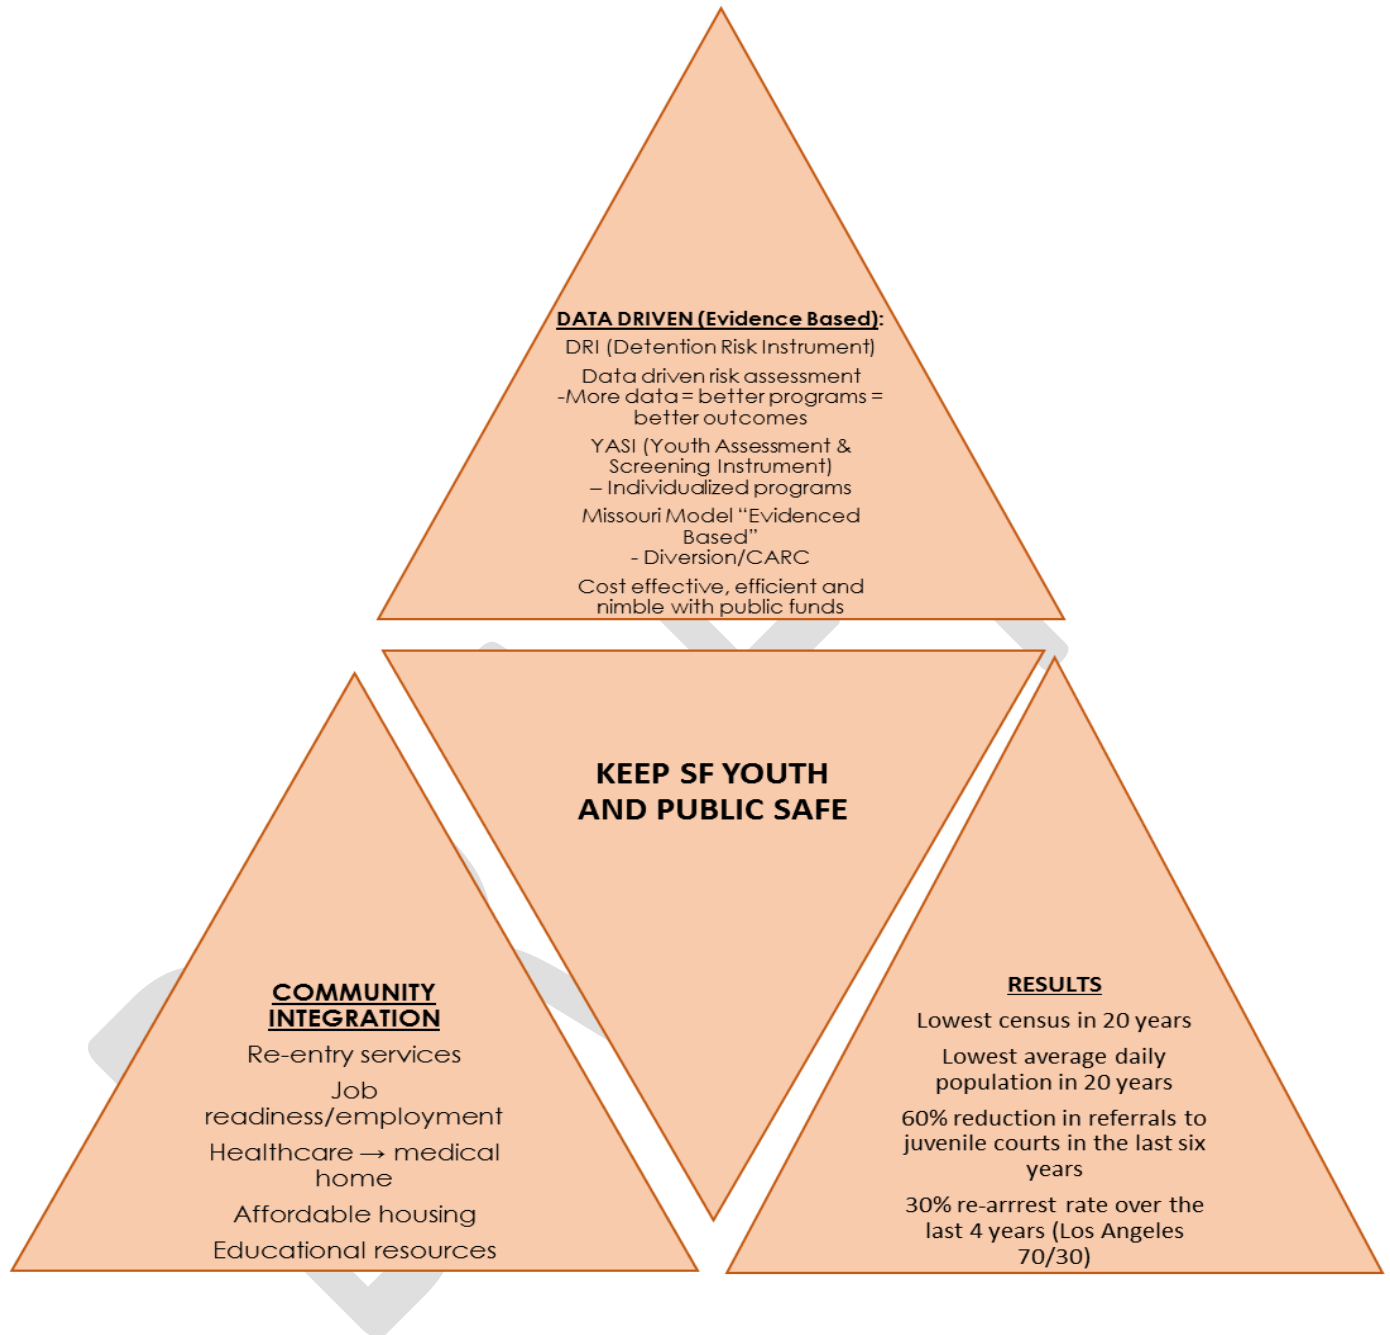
DATA DRIVEN (Evidence Based):

DRI (Detention Risk Instrument)

Data driven risk assessment -More data = better programs = better outcomes

YASI (Youth Assessment & Screening Instrument) – Individualized programs

Missouri Model "Evidenced Based" - Diversion/CARC

Cost effective, efficient and nimble with public funds

KEEP SF YOUTH AND PUBLIC SAFE

COMMUNITY INTEGRATION

Re-entry services

Job readiness/employment

Healthcare → medical home

Affordable housing

Educational resources

RESULTS

Lowest census in 20 years

Lowest average daily population in 20 years

60% reduction in referrals to juvenile courts in the last six years

30% re-arrrest rate over the last 4 years (Los Angeles 70/30)